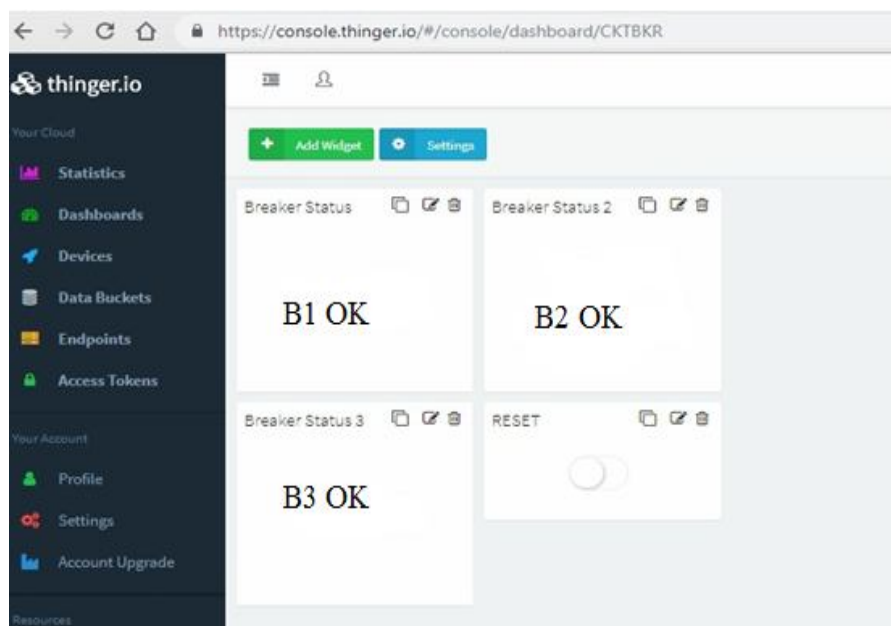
https://console.thinger.io/#/console/dashboard/CKTBKR

thinger.io

Your Cloud

Statistics

Dashboards

Devices

Data Buckets

Endpoints

Access Tokens

Your Account

Profile

Settings

Account Upgrade

Resources

Add Widget

Settings

Breaker Status

B1 OK

Breaker Status 2

B2 OK

Breaker Status 3

B3 OK

RESET